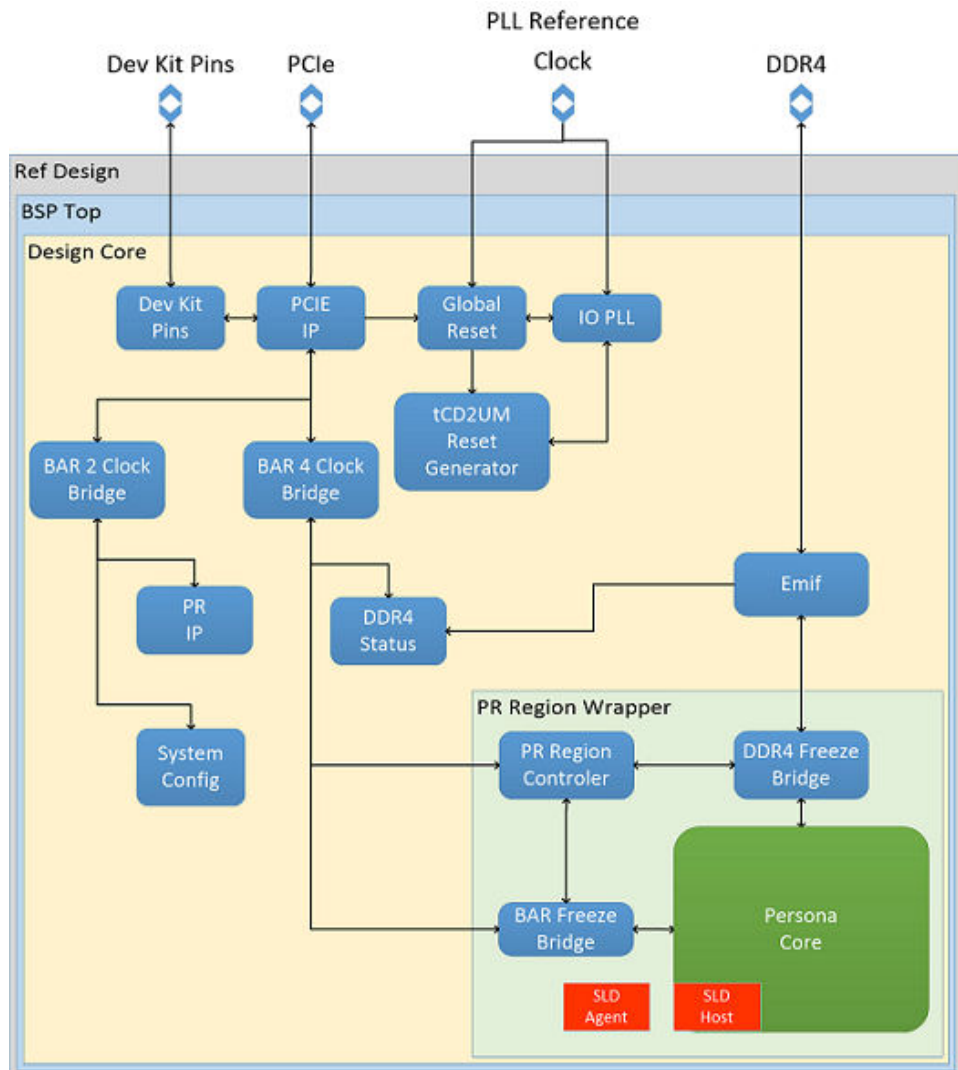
Dev Kit Pins

PCIe

PLL Reference Clock

DDR4

Ref Design

BSP Top

Design Core

Dev Kit Pins

PCIE IP

Global Reset

IO PLL

tCD2UM Reset Generator

BAR 2 Clock Bridge

BAR 4 Clock Bridge

Emif

PR IP

DDR4 Status

PR Region Wrapper

System Config

PR Region Controler

DDR4 Freeze Bridge

Persona Core

BAR Freeze Bridge

SLD Agent

SLD Host